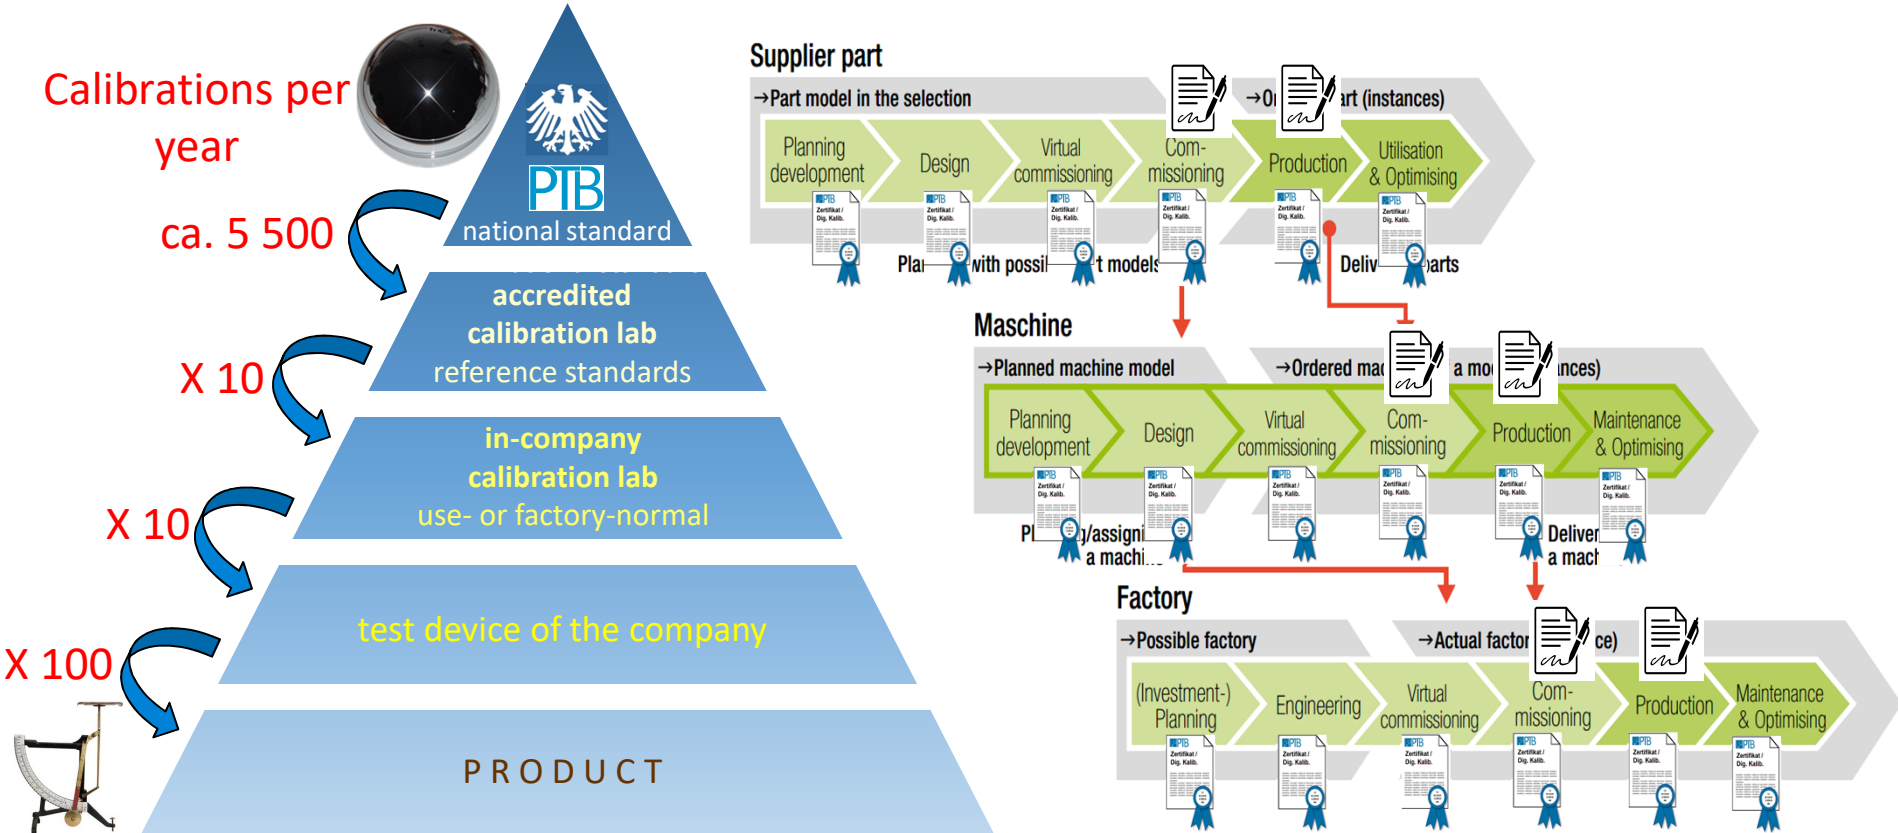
Calibrations per year

ca. 5 500

X 10

X 10

X 100

PTB
national standard

accredited calibration lab
reference standards

in-company calibration lab
use- or factory-normal

test device of the company

PRODUCT

Supplier part

→Part model in the selection

→O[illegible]art (instances)

Planning development

Design

Virtual commissioning

Com-missioning

Production

Utilisation & Optimising

PTB Zertifikat / Dig. Kalib.

Pla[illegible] with possi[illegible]t models

Deliv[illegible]arts

Maschine

→Planned machine model

→Ordered ma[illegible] a mo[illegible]nces)

Planning development

Design

Virtual commissioning

Com-missioning

Production

Maintenance & Optimising

Pl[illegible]/assigni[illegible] a machi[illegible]

Deliver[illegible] a mach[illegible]

Factory

→Possible factory

→Actual factor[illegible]ce)

(Investment-) Planning

Engineering

Virtual commissioning

Com-missioning

Production

Maintenance & Optimising